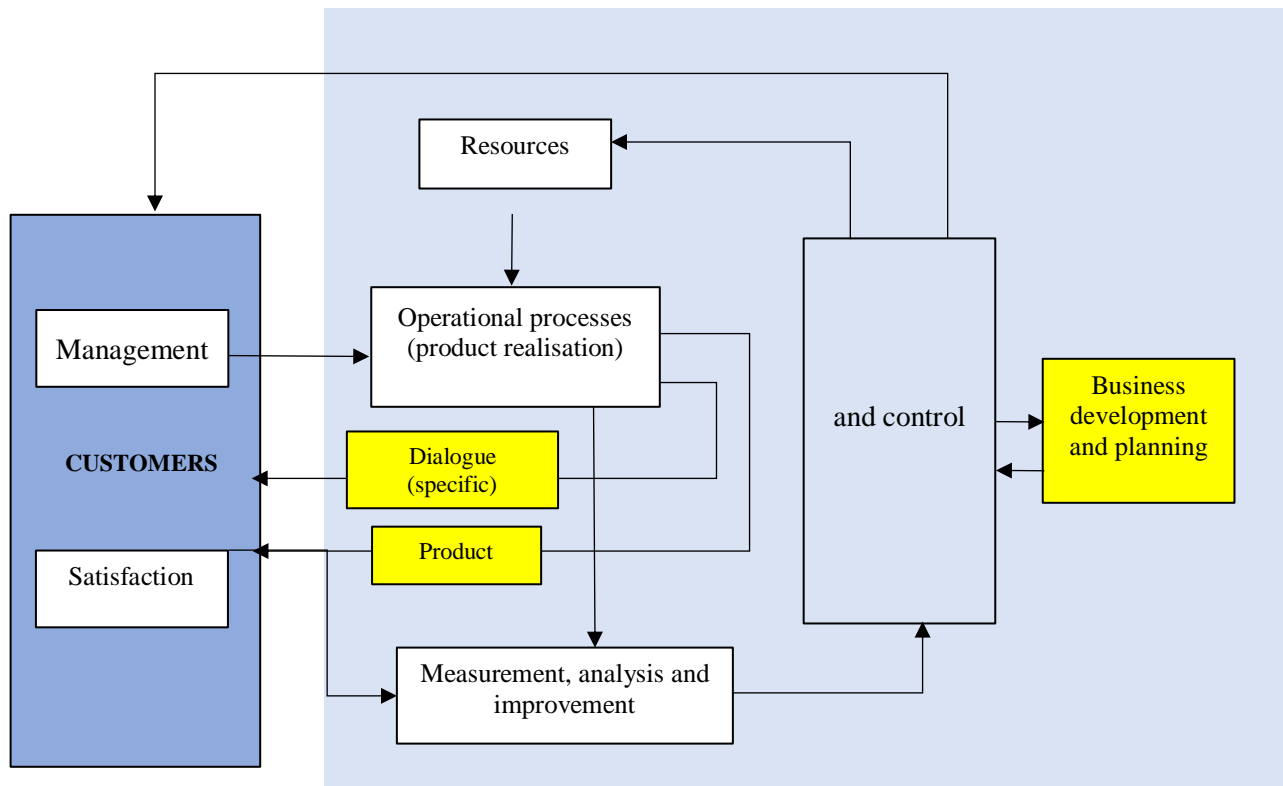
Resources

Management

Operational processes (product realisation)

CUSTOMERS

Dialogue (specific)

Product

Satisfaction

and control

Business development and planning

Measurement, analysis and improvement